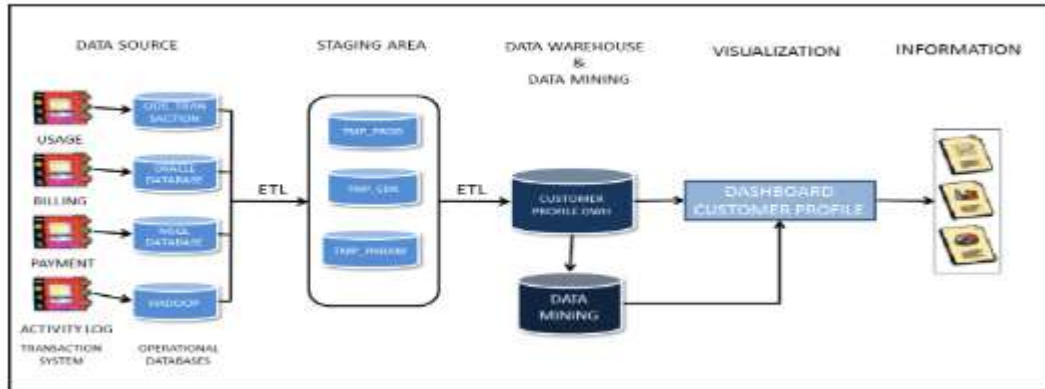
DATA SOURCE

STAGING AREA

DATA WAREHOUSE
&
DATA MINING

VISUALIZATION

INFORMATION

USAGE

ODL TRAN SACTION

BILLING

ORACLE DATABASE

PAYMENT

MSQL DATABASE

ACTIVITY LOG

HADOOP

TRANSACTION SYSTEM

OPERATIONAL DATABASES

ETL

TMP_PROD

TMP_CDR

TMP_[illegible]

ETL

CUSTOMER PROFILE (DWH)

DATA MINING

DASHBOARD CUSTOMER PROFILE